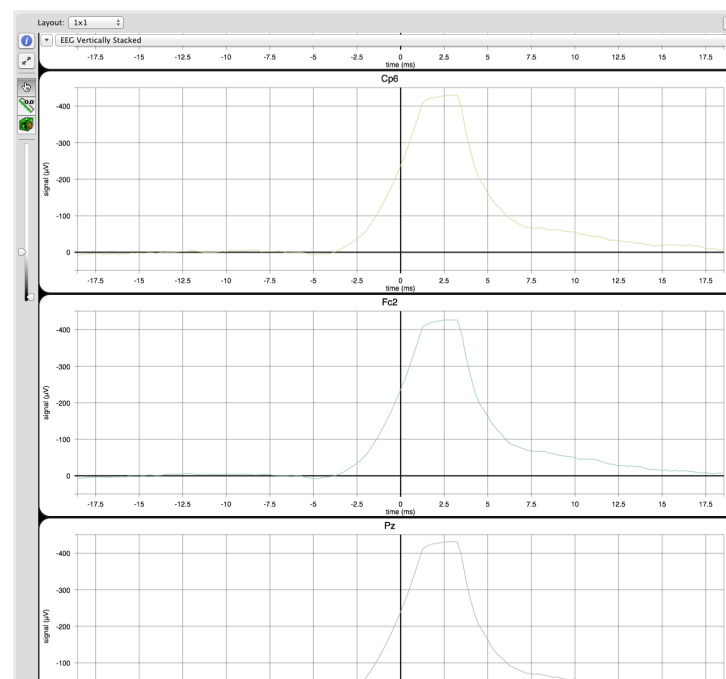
Layout: 1x1

EEG Vertically Stacked

-17.5 -15 -12.5 -10 -7.5 -5 -2.5 0 2.5 5 7.5 10 12.5 15 17.5
time (ms)

Cp6

-400
-300
-200
-100
0

signal (µV)

-17.5 -15 -12.5 -10 -7.5 -5 -2.5 0 2.5 5 7.5 10 12.5 15 17.5
time (ms)

Fc2

-400
-300
-200
-100
0

signal (µV)

-17.5 -15 -12.5 -10 -7.5 -5 -2.5 0 2.5 5 7.5 10 12.5 15 17.5
time (ms)

Pz

-400
-300
-200
-100

signal (µV)